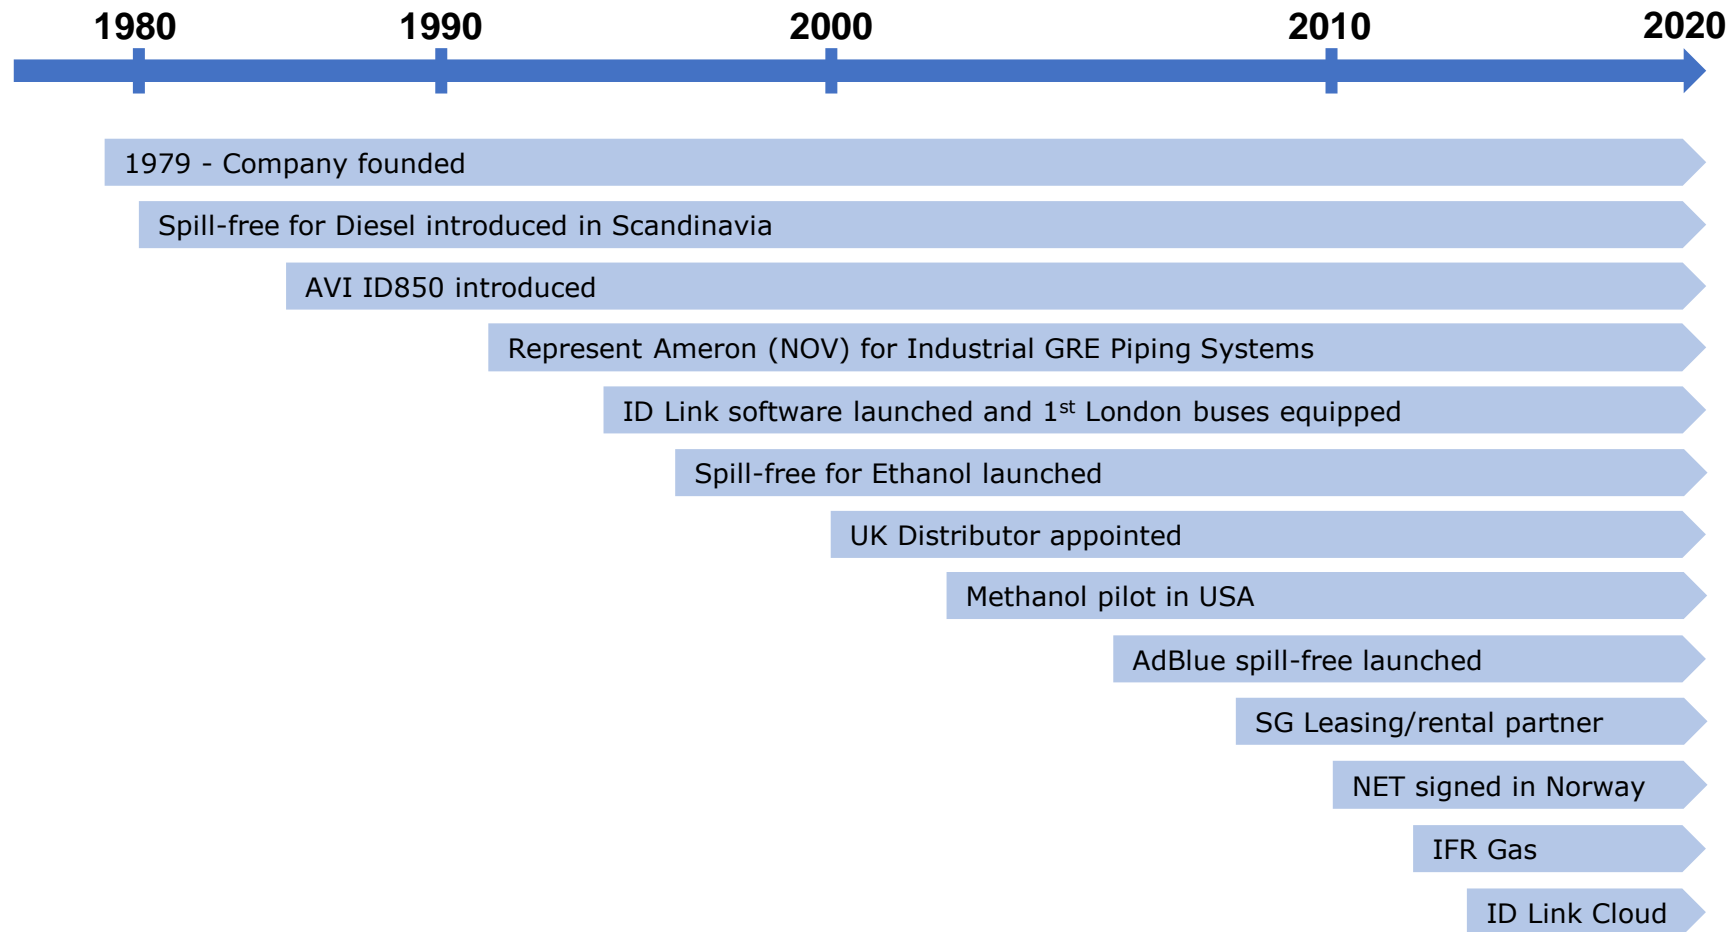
1980 1990 2000 2010 2020

1979 - Company founded

Spill-free for Diesel introduced in Scandinavia

AVI ID850 introduced

Represent Ameron (NOV) for Industrial GRE Piping Systems

ID Link software launched and 1$^{st}$ London buses equipped

Spill-free for Ethanol launched

UK Distributor appointed

Methanol pilot in USA

AdBlue spill-free launched

SG Leasing/rental partner

NET signed in Norway

IFR Gas

ID Link Cloud